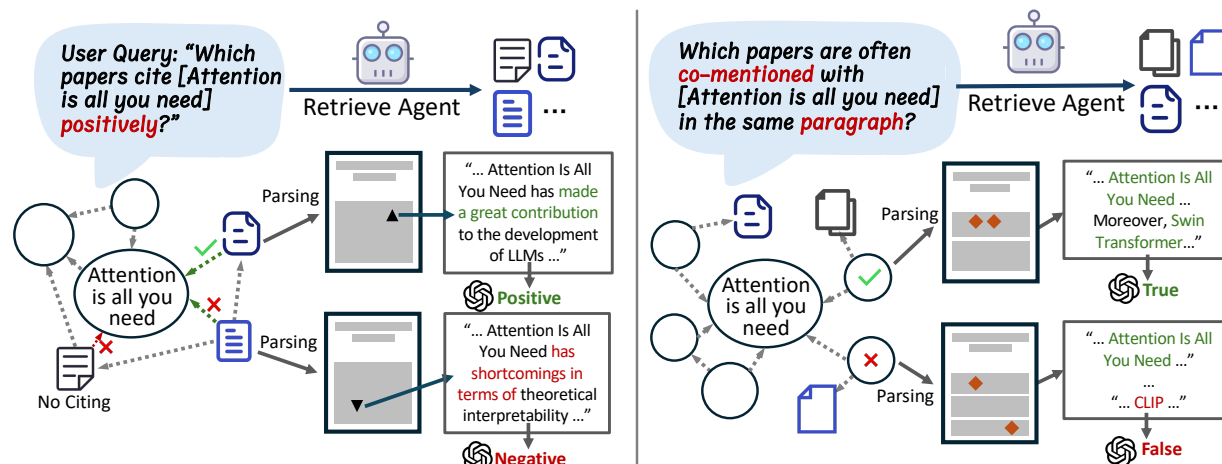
User Query: "Which papers cite [Attention is all you need] positively?"

Retrieve Agent

...

Attention is all you need

No Citing

Parsing

"... Attention Is All You Need has made a great contribution to the development of LLMs ..."

Positive

Parsing

"... Attention Is All You Need has shortcomings in terms of theoretical interpretability ..."

Negative

Which papers are often co-mentioned with [Attention is all you need] in the same paragraph?

Retrieve Agent

...

Attention is all you need

Parsing

"... Attention Is All You Need ... Moreover, Swin Transformer..."

True

Parsing

"... Attention Is All You Need ..."

...

"... CLIP ..."

False